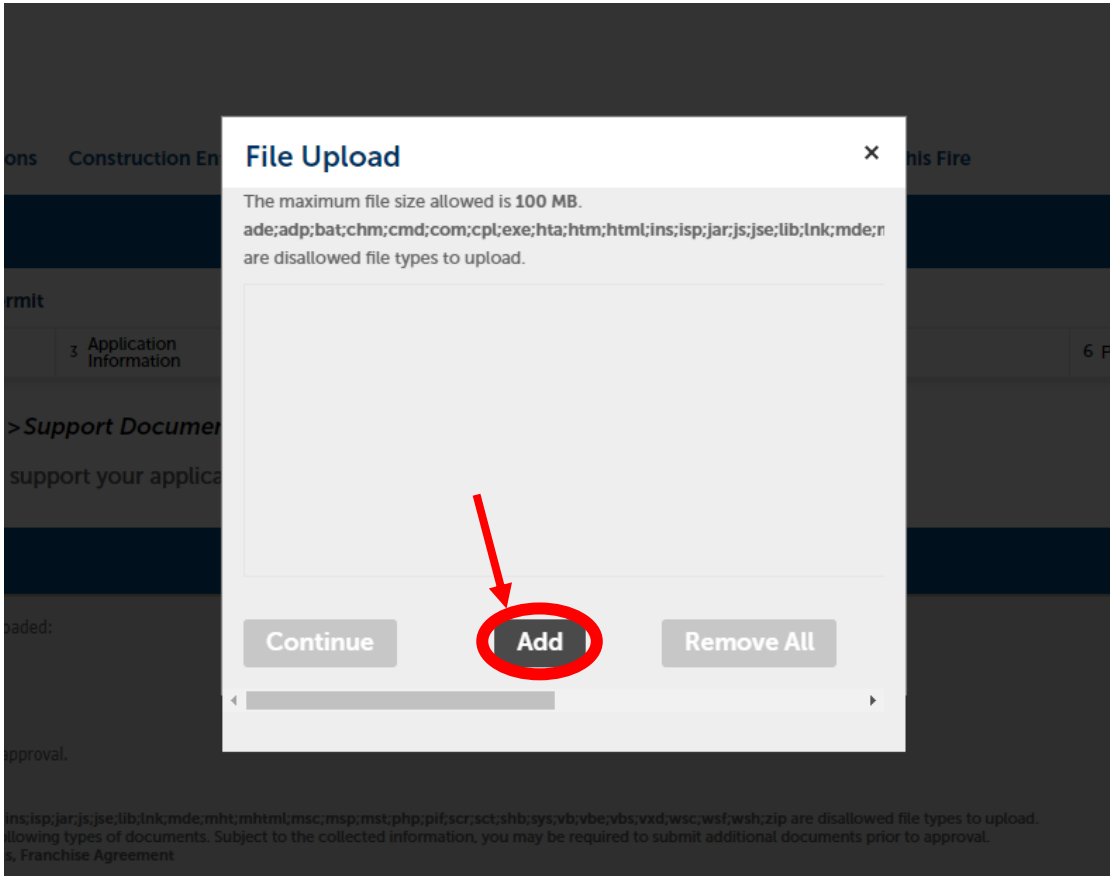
ons Construction En

his Fire

rmit

3 Application Information

6 F

> Support Documen

support your applica

oaded:

pproval.

ins;isp;jar;js;jse;lib;lnk;mde;mht;mhtml;msc;msp;mst;php;pif;scr;sct;shb;sys;vb;vbe;vbs;vxd;wsc;wsf;wsh;zip are disallowed file types to upload.
llowing types of documents. Subject to the collected information, you may be required to submit additional documents prior to approval.
s, Franchise Agreement

File Upload

×

The maximum file size allowed is **100 MB**.

**ade;adp;bat;chm;cmd;com;cpl;exe;hta;htm;html;ins;isp;jar;js;jse;lib;lnk;mde;m**

are disallowed file types to upload.

Continue

Add

Remove All